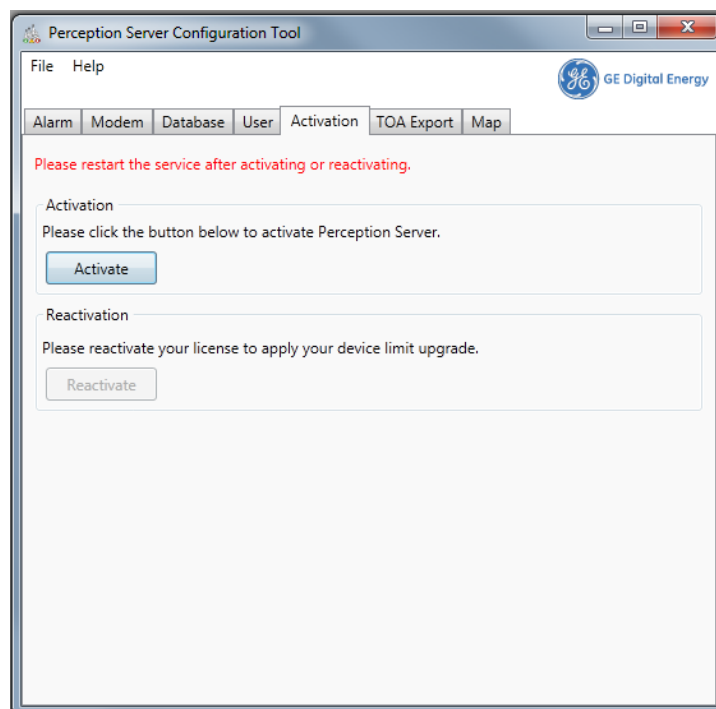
Perception Server Configuration Tool

File Help

GE Digital Energy

Alarm | Modem | Database | User | Activation | TOA Export | Map

Please restart the service after activating or reactivating.

Activation

Please click the button below to activate Perception Server.

Activate

Reactivation

Please reactivate your license to apply your device limit upgrade.

Reactivate